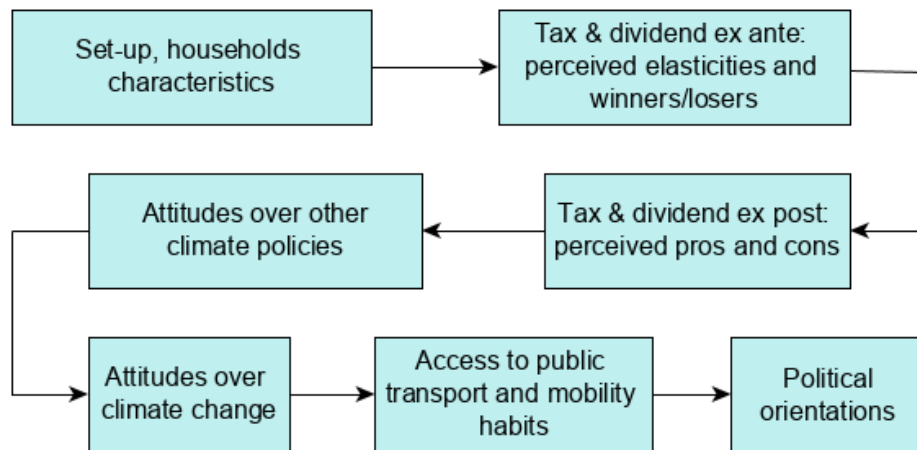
Set-up, households characteristics

Tax & dividend ex ante: perceived elasticities and winners/losers

Attitudes over other climate policies

Tax & dividend ex post: perceived pros and cons

Attitudes over climate change

Access to public transport and mobility habits

Political orientations